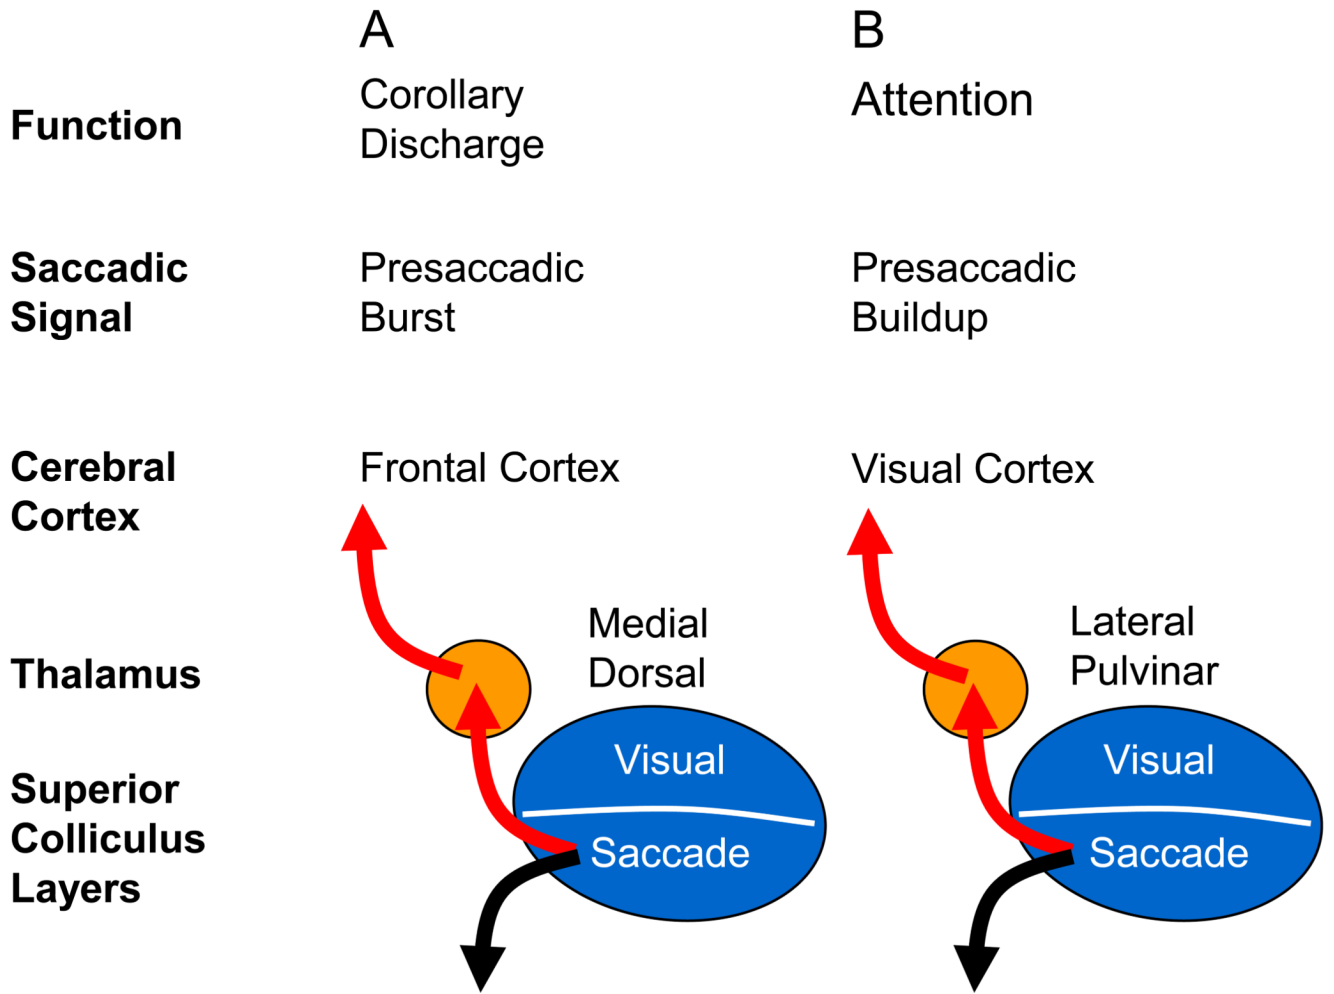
| | A | B |
|---|---|---|
| **Function** | Corollary Discharge | Attention |
| **Saccadic Signal** | Presaccadic Burst | Presaccadic Buildup |
| **Cerebral Cortex** | Frontal Cortex | Visual Cortex |
| **Thalamus** | Medial Dorsal | Lateral Pulvinar |
| **Superior Colliculus Layers** | Visual / Saccade | Visual / Saccade |